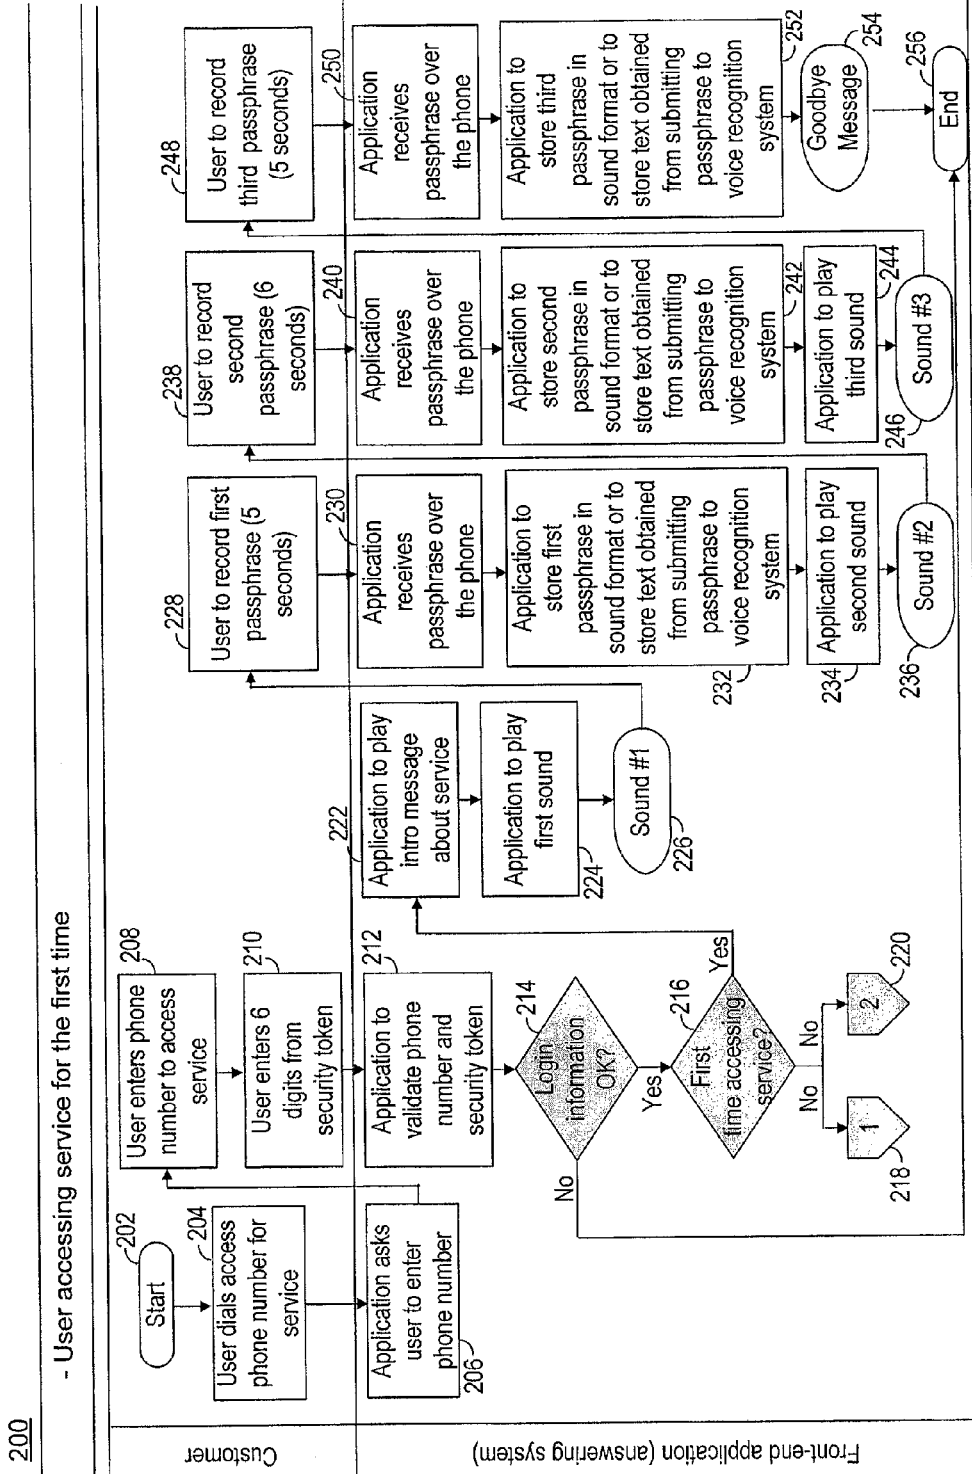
200

- User accessing service for the first time

Customer

Front-end application (answering system)

Start 202

User dials access phone number for service 204

Application asks user to enter phone number 206

User enters phone number to access service 208

User enters 6 digits from security token 210

Application to validate phone number and security token 212

Login information OK? 214

No

Yes

First time accessing service? 216

No

No

1 218

2 220

Yes

Application to play intro message about service 222

Application to play first sound 224

Sound #1 226

User to record first passphrase (5 seconds) 228

Application receives passphrase over the phone 230

Application to store first passphrase in sound format or to store text obtained from submitting passphrase to voice recognition system 232

Application to play second sound 234

Sound #2 236

User to record second passphrase (6 seconds) 238

Application receives passphrase over the phone 240

Application to store second passphrase in sound format or to store text obtained from submitting passphrase to voice recognition system 242

Application to play third sound

Sound #3 244

246

User to record third passphrase (5 seconds) 248

Application receives passphrase over the phone 250

Application to store third passphrase in sound format or to store text obtained from submitting passphrase to voice recognition system 252

Goodbye Message 254

End 256